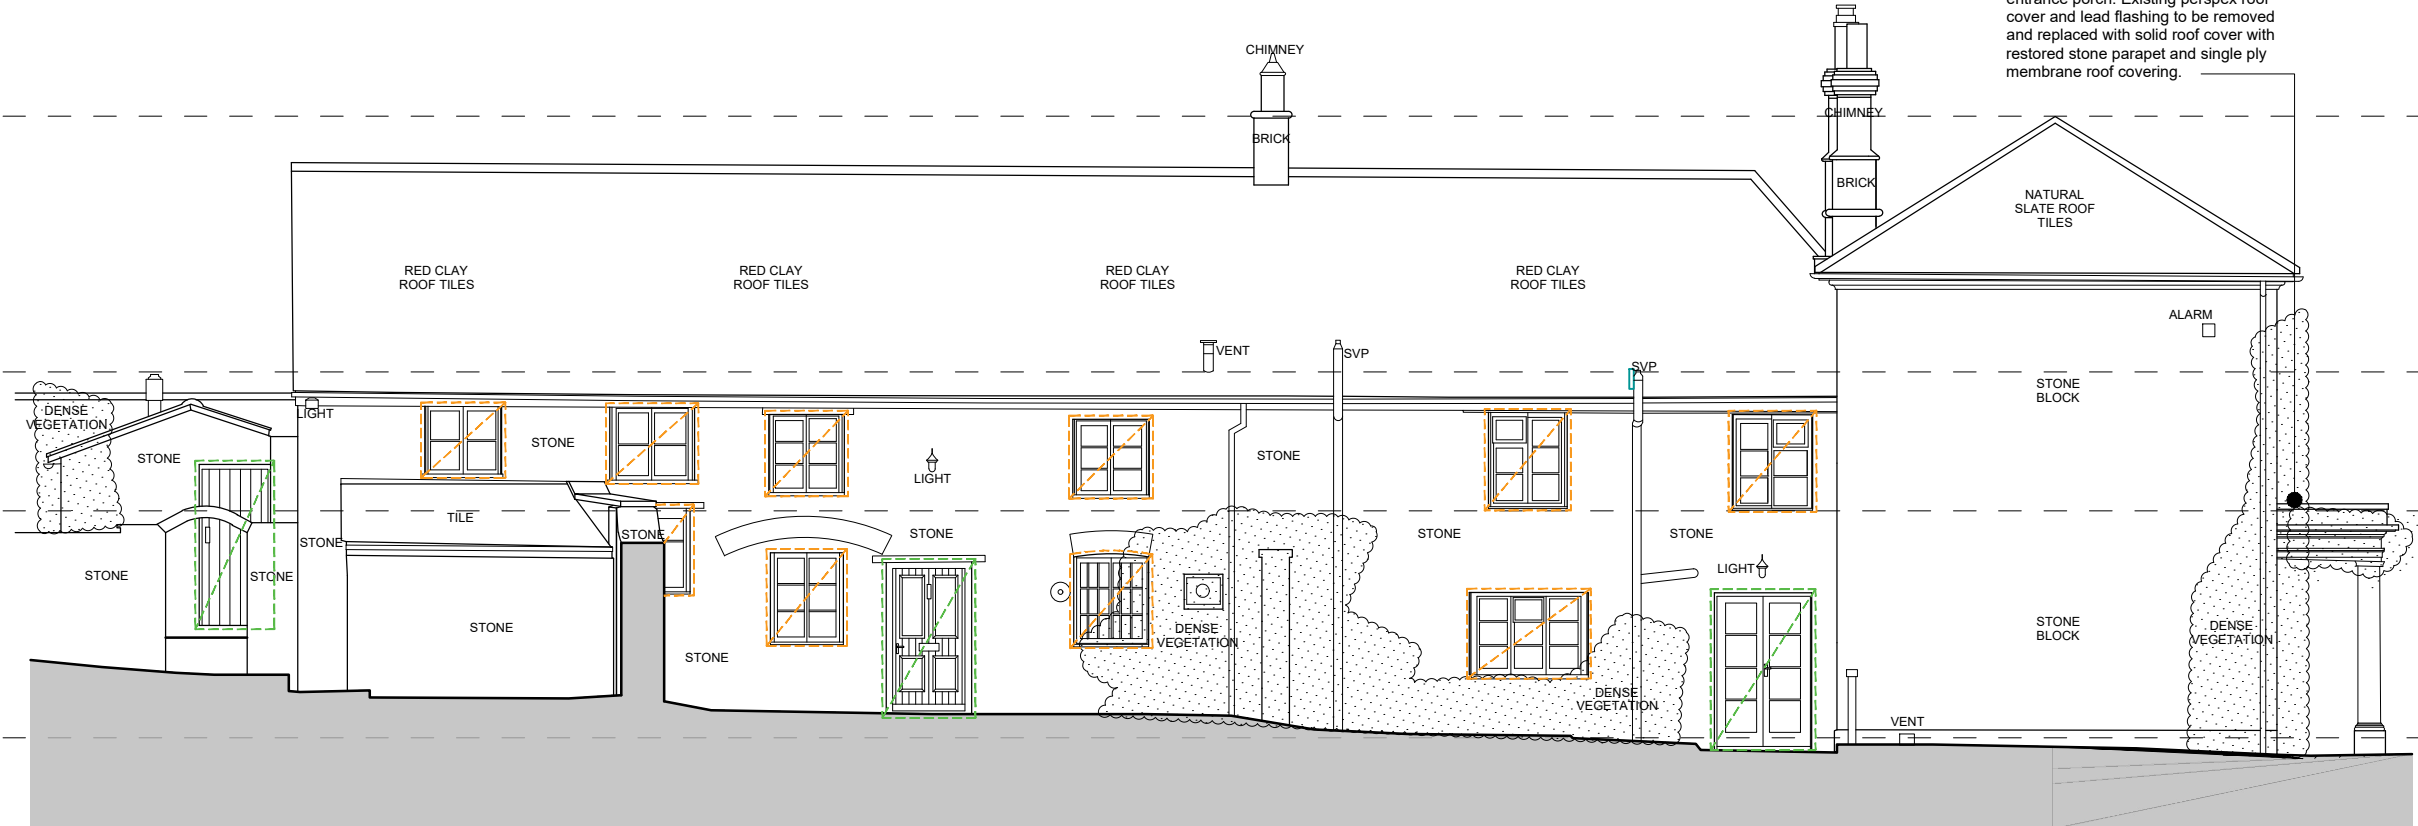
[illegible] entrance porch. Existing perspex roof cover and lead flashing to be removed and replaced with solid roof cover with restored stone parapet and single ply membrane roof covering.

CHIMNEY

BRICK

CHIMNEY

BRICK

NATURAL SLATE ROOF TILES

RED CLAY ROOF TILES

RED CLAY ROOF TILES

RED CLAY ROOF TILES

RED CLAY ROOF TILES

VENT

SVP

SVP

ALARM

STONE BLOCK

DENSE VEGETATION

LIGHT

STONE

STONE

LIGHT

STONE

STONE

TILE

STONE

STONE

STONE

STONE

STONE

STONE

STONE

STONE

STONE

LIGHT

DENSE VEGETATION

STONE

DENSE VEGETATION

VENT

STONE BLOCK

DENSE VEGETATION